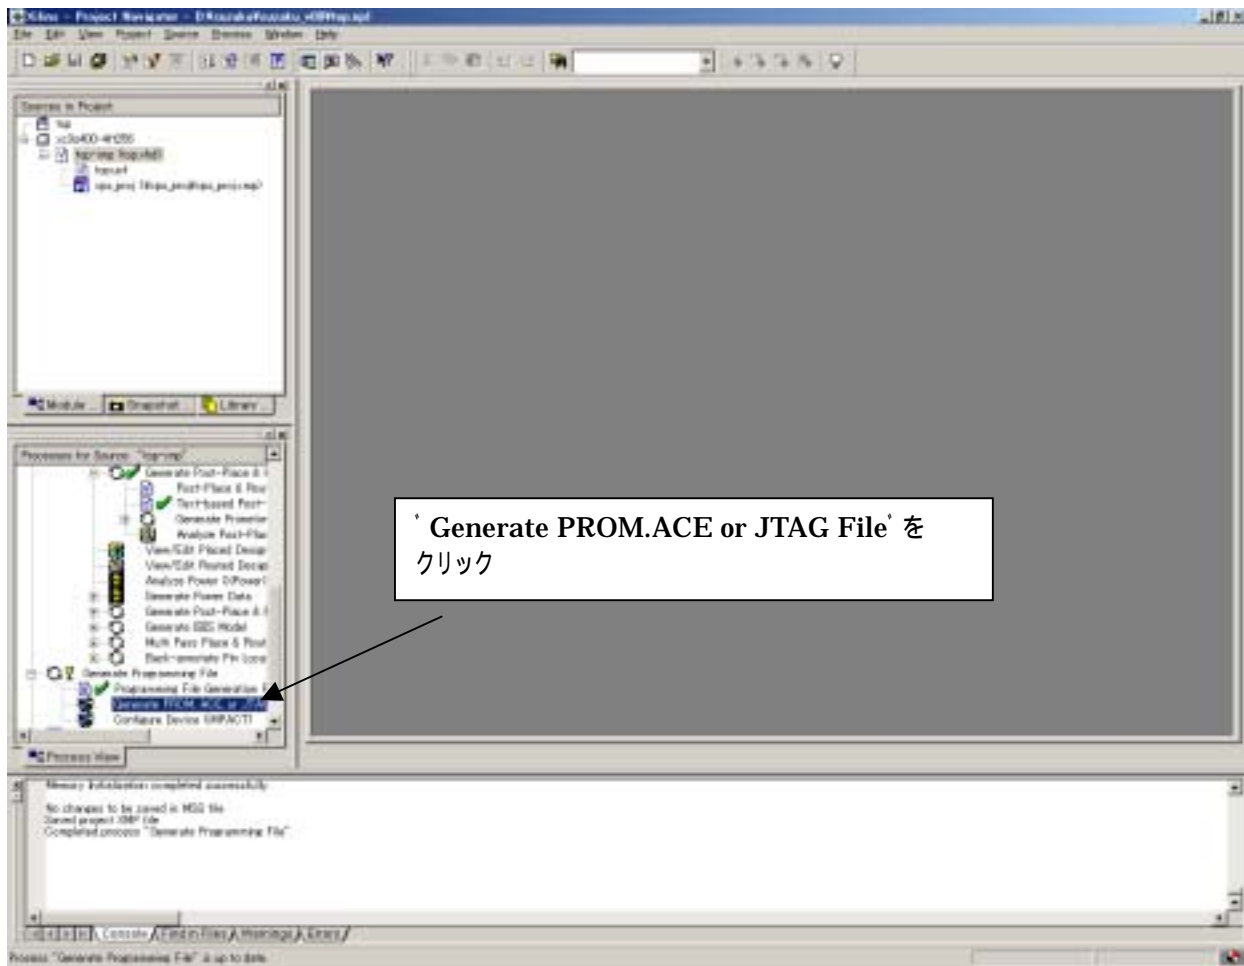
Xilinx - Project Navigator - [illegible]

File Edit View Project Source Process Window Help

Sources in Project:

top

xc3s400-4ft256

top-imp (top.vhd)

top.ucf

ops_proj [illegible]

Module View | Snapshot View | Library View

Processes for Source: "top-imp"

Generate Post-Place & R

Post-Place & Rou

Text-based Post-

Generate Primetim

Analyze Post-Pla

View/Edit Placed Desig

View/Edit Routed Desig

Analyze Power (XPower)

Generate Power Data

Generate Post-Place & R

Generate IBIS Model

Multi Pass Place & Rout

Back-annotate Pin Loca

Generate Programming File

Programming File Generation R

Generate PROM, ACE, or JTAG

Configure Device (iMPACT)

Process View

' Generate PROM.ACE or JTAG File' をクリック

Memory Initialization completed successfully.

No changes to be saved in MSG file
Saved project XMP file
Completed process "Generate Programming File".

Console | Find in Files | Warnings | Errors

Process "Generate Programming File" is up to date.